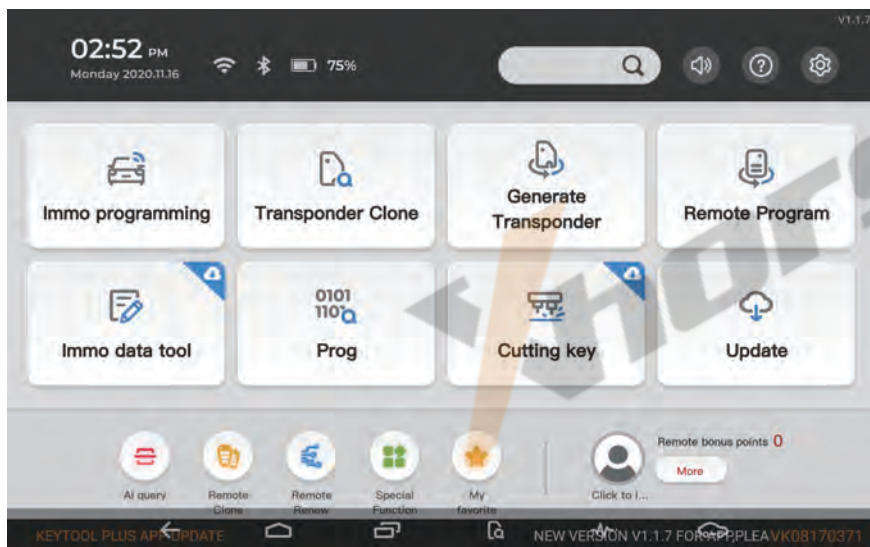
V1.1.7

02:52 PM
Monday 2020.11.16

75%

Immo programming

Transponder Clone

Generate Transponder

Remote Program

Immo data tool

0101
110

Prog

Cutting key

Update

AI query

Remote Clone

Remote Renew

Special Function

My favorite

Click to l...

Remote bonus points 0

More

KEYTOOL PLUS APP UPDATE

NEW VERSION V1.1.7 FOR APP,PLEA VK08170371